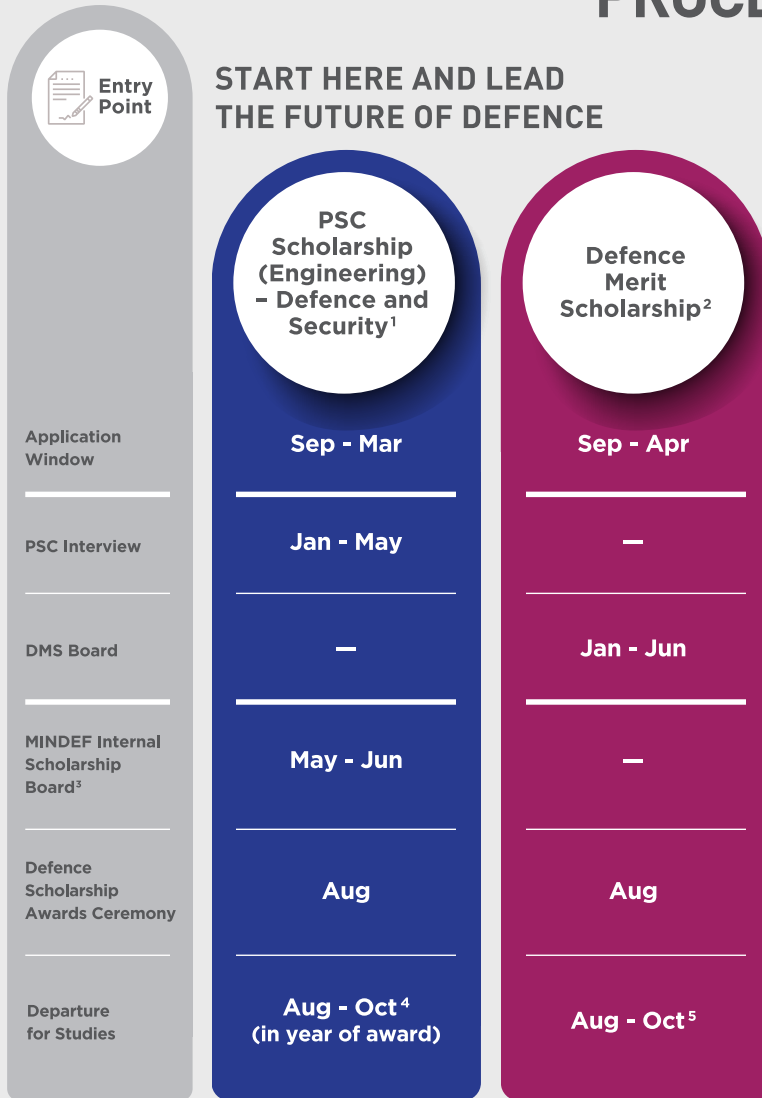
PROCE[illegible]

Entry Point

START HERE AND LEAD THE FUTURE OF DEFENCE

| | PSC Scholarship (Engineering) – Defence and Security$^{1}$ | Defence Merit Scholarship$^{2}$ |
|---|---|---|
| Application Window | Sep - Mar | Sep - Apr |
| PSC Interview | Jan - May | – |
| DMS Board | – | Jan - Jun |
| MINDEF Internal Scholarship Board$^{3}$ | May - Jun | – |
| Defence Scholarship Awards Ceremony | Aug | Aug |
| Departure for Studies | Aug - Oct$^{4}$ (in year of award) | Aug - Oct$^{5}$ |